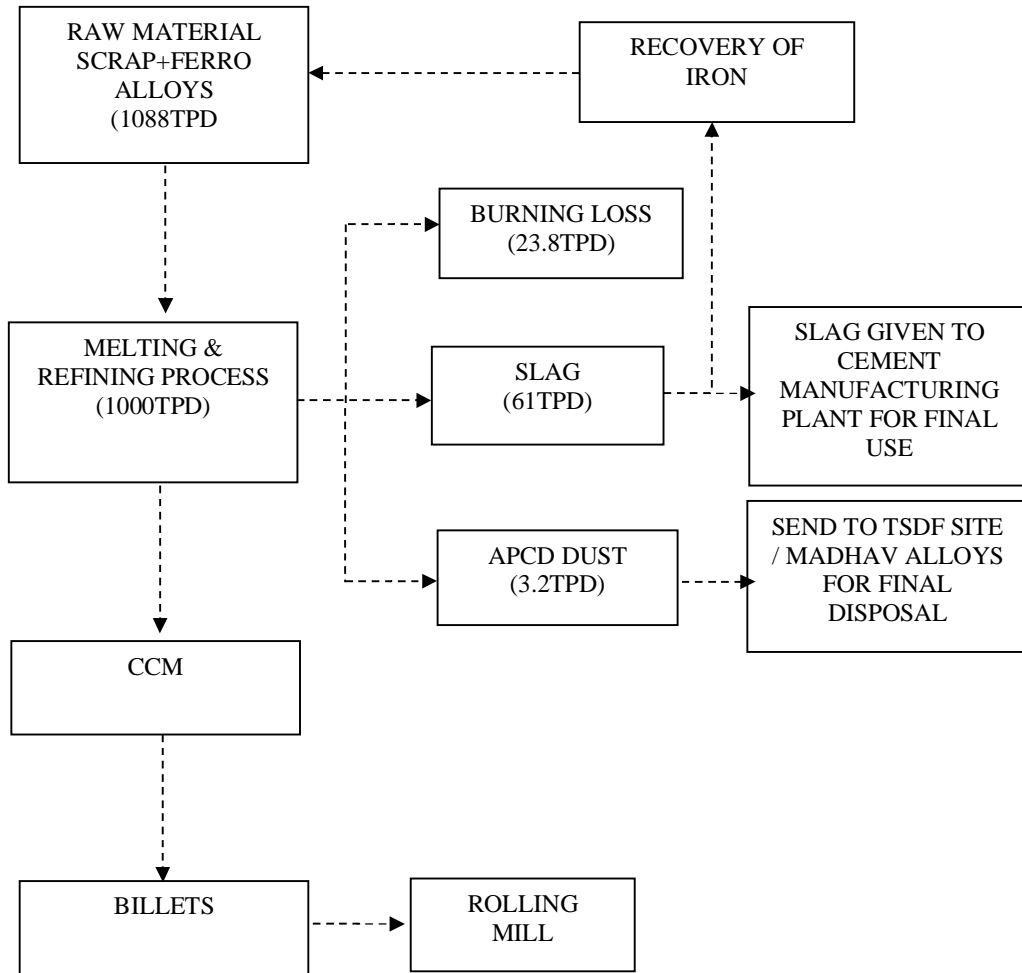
RAW MATERIAL SCRAP+FERRO ALLOYS (1088TPD

RECOVERY OF IRON

BURNING LOSS (23.8TPD)

MELTING & REFINING PROCESS (1000TPD)

SLAG (61TPD)

SLAG GIVEN TO CEMENT MANUFACTURING PLANT FOR FINAL USE

APCD DUST (3.2TPD)

SEND TO TSDF SITE / MADHAV ALLOYS FOR FINAL DISPOSAL

CCM

BILLETS

ROLLING MILL